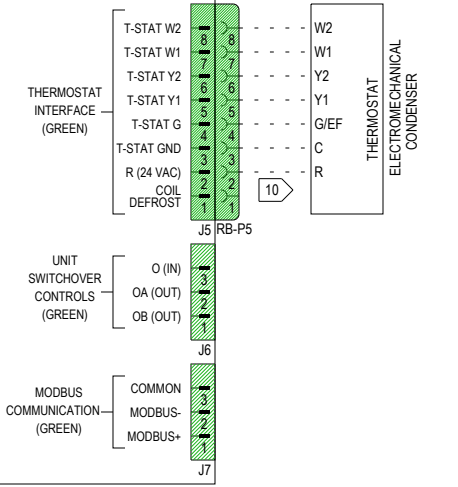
THERMOSTAT INTERFACE (GREEN)

T-STAT W2
T-STAT W1
T-STAT Y2
T-STAT Y1
T-STAT G
T-STAT GND
R (24 VAC)
COIL DEFROST

8
7
6
5
4
3
2
1

8
7
6
5
4
3
2
1

J5 RB-P5

W2
W1
Y2
Y1
G/EF
C
R

10

THERMOSTAT
ELECTROMECHANICAL CONDENSER

UNIT SWITCHOVER CONTROLS (GREEN)

O (IN)
OA (OUT)
OB (OUT)

3
2
1

J6

MODBUS COMMUNICATION (GREEN)

COMMON
MODBUS-
MODBUS+

3
2
1

J7